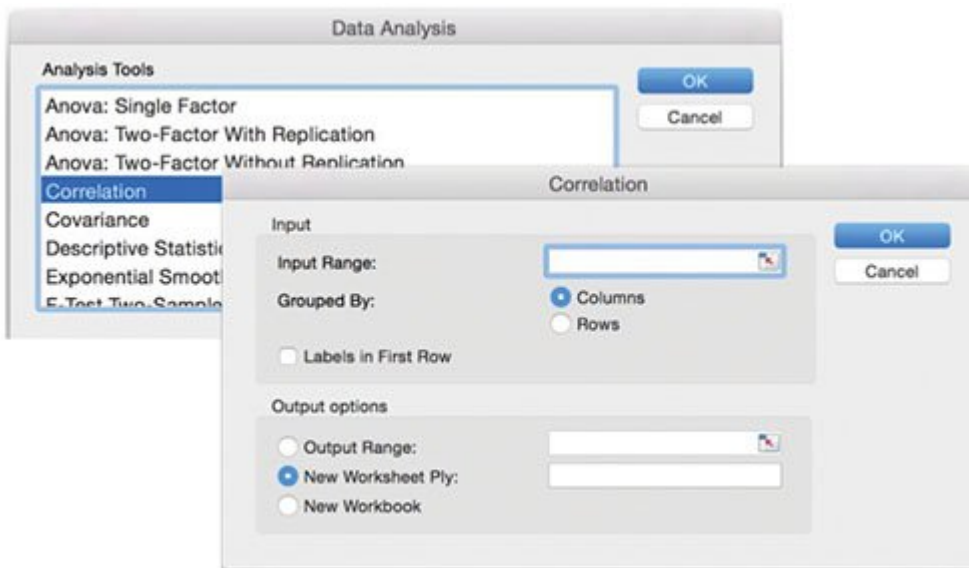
Data Analysis

Analysis Tools

Anova: Single Factor
Anova: Two-Factor With Replication
Anova: Two-Factor Without Replication
Correlation
Covariance
Descriptive Statisti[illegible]
Exponential Smoot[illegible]
F-Test Two-Sampl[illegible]

OK
Cancel

Correlation

Input
Input Range:
Grouped By:
Columns
Rows
Labels in First Row

Output options
Output Range:
New Worksheet Ply:
New Workbook

OK
Cancel